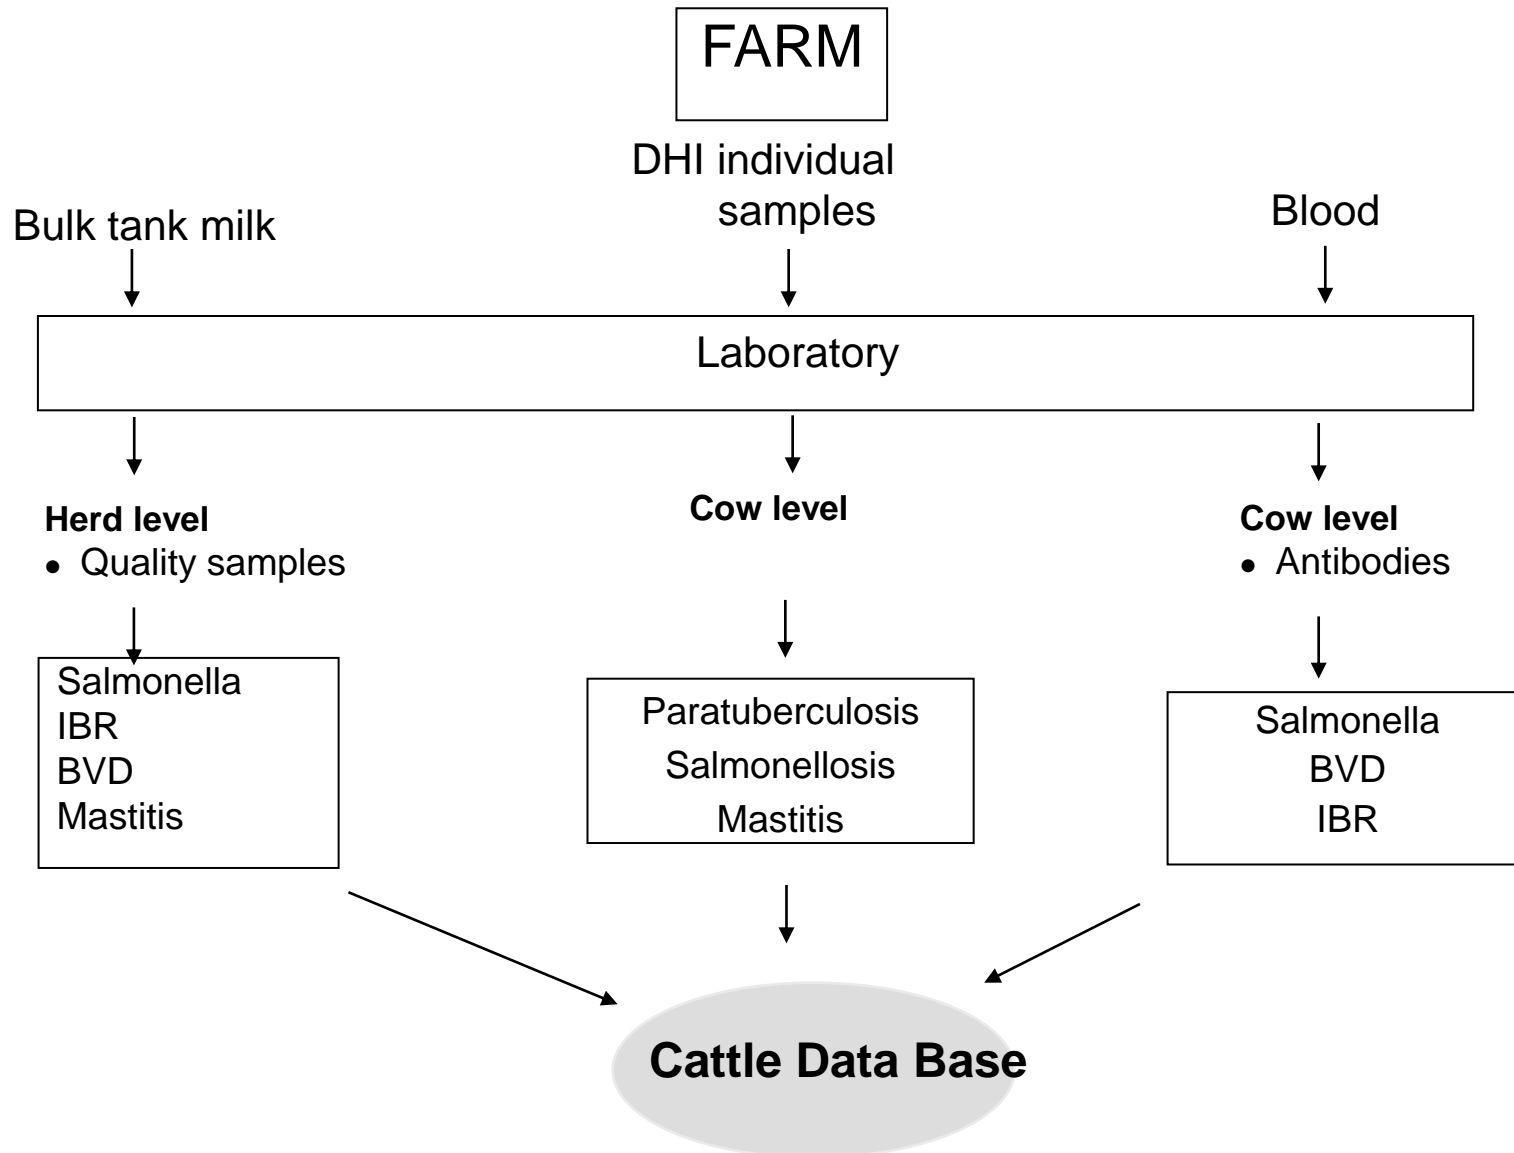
FARM

Bulk tank milk

DHI individual samples

Blood

Laboratory

**Herd level**
- Quality samples

Salmonella
IBR
BVD
Mastitis

**Cow level**

Paratuberculosis
Salmonellosis
Mastitis

**Cow level**
- Antibodies

Salmonella
BVD
IBR

**Cattle Data Base**